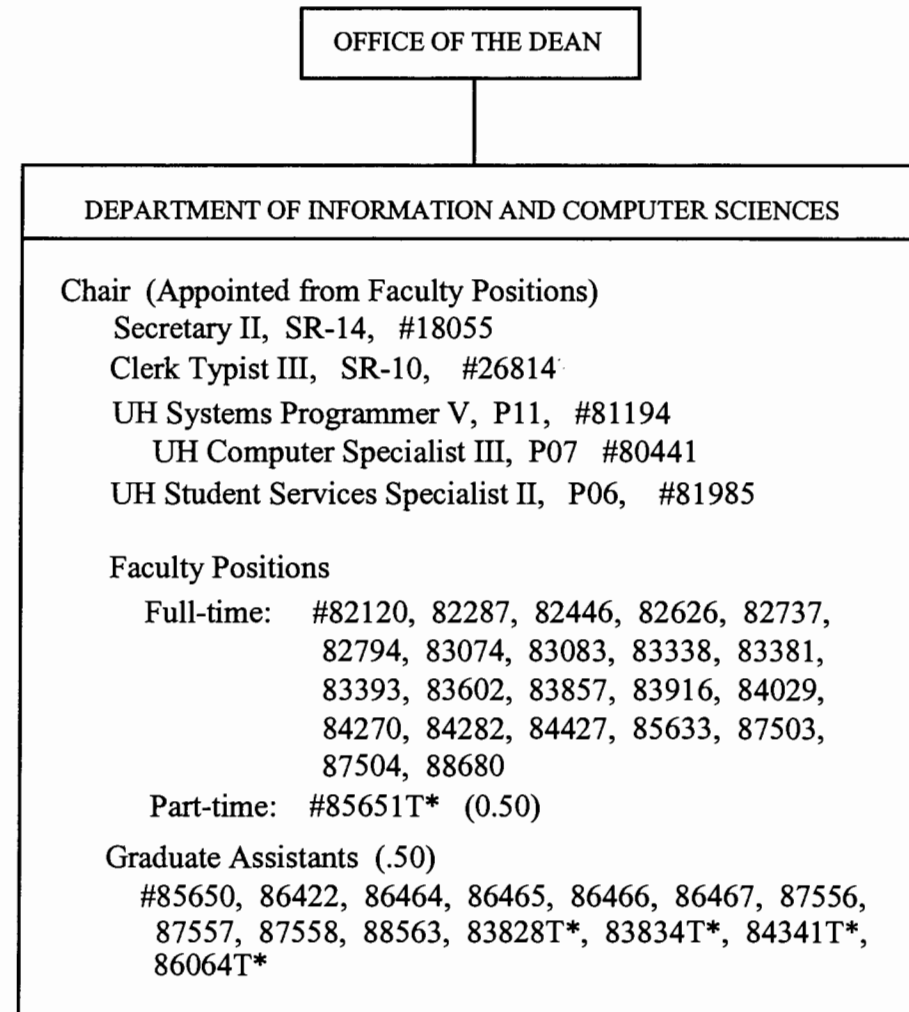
OFFICE OF THE DEAN

DEPARTMENT OF INFORMATION AND COMPUTER SCIENCES

Chair (Appointed from Faculty Positions)
Secretary II, SR-14, #18055
Clerk Typist III, SR-10, #26814
UH Systems Programmer V, P11, #81194
UH Computer Specialist III, P07 #80441
UH Student Services Specialist II, P06, #81985

Faculty Positions
Full-time: #82120, 82287, 82446, 82626, 82737, 82794, 83074, 83083, 83338, 83381, 83393, 83602, 83857, 83916, 84029, 84270, 84282, 84427, 85633, 87503, 87504, 88680
Part-time: #85651T* (0.50)

Graduate Assistants (.50)
#85650, 86422, 86464, 86465, 86466, 86467, 87556, 87557, 87558, 88563, 83828T*, 83834T*, 84341T*, 86064T*